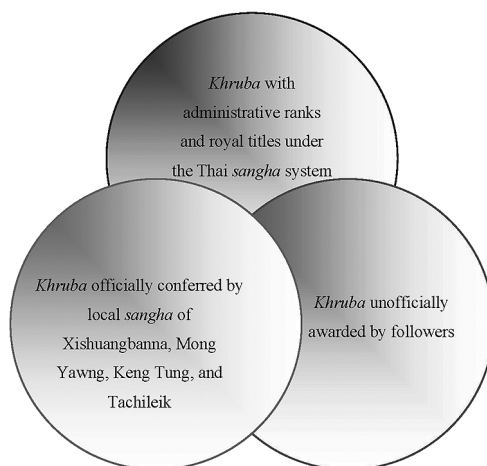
Khruba with administrative ranks and royal titles under the Thai sangha system

Khruba officially conferred by local sangha of Xishuangbanna, Mong Yawng, Keng Tung, and Tachileik

Khruba unofficially awarded by followers